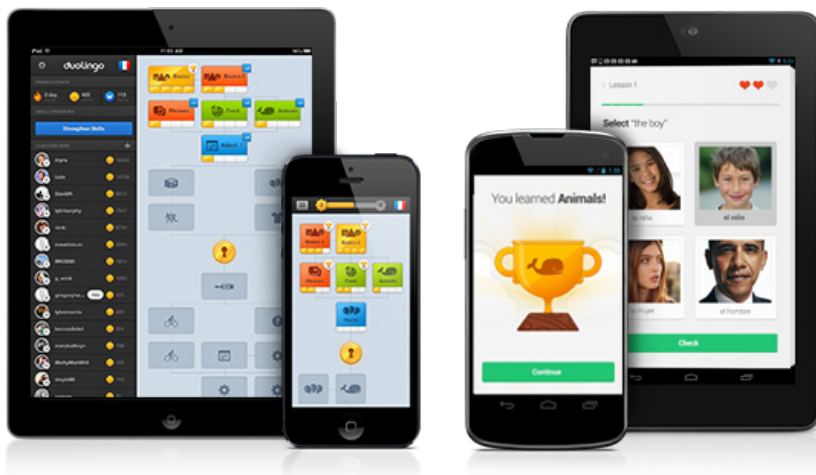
iPad

11:01 AM

duolingo

Strengthen Skills

Basics 1

Basics 2

Phrases

Food

Animals

Adject. 1

Basics 1

Basics 2

Phrases

Food

Animals

You learned **Animals**!

Continue

Lesson 1

Select "the boy"

la niña

el niño

la mujer

el hombre

Check